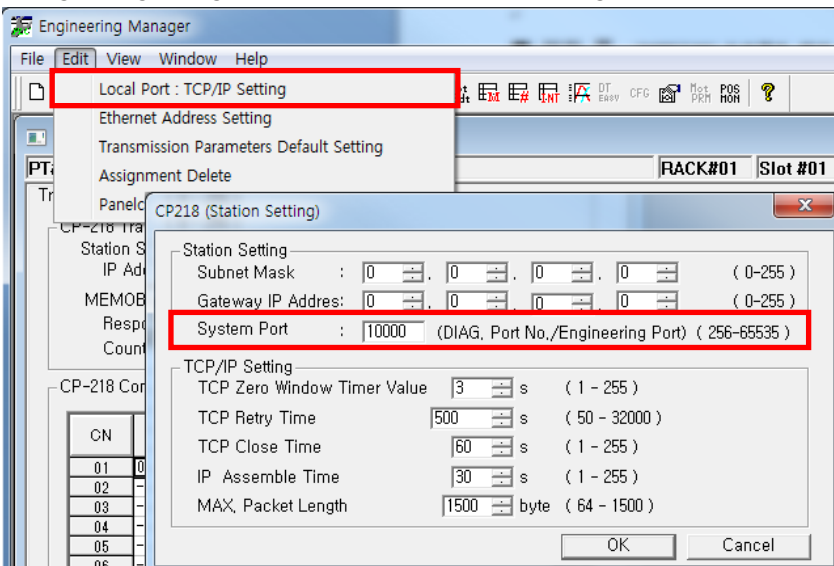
Engineering Manager

File Edit View Window Help

Local Port : TCP/IP Setting
Ethernet Address Setting
Transmission Parameters Default Setting
Assignment Delete
Panelc

DT Easy CFG Mot PRM POS MON

PTa
RACK#01 Slot #01
Tr
CP-218 Tra
Station S
IP Ad
MEMOB
Respo
Count

CP-218 Con
CN
01
02
03
04
05
06

CP218 (Station Setting)

Station Setting
Subnet Mask : 0 . 0 . 0 . 0 ( 0-255 )
Gateway IP Addres: 0 . 0 . 0 . 0 ( 0-255 )
System Port : 10000 (DIAG, Port No./Engineering Port) ( 256-65535 )

TCP/IP Setting
TCP Zero Window Timer Value 3 s ( 1 - 255 )
TCP Retry Time 500 s ( 50 - 32000 )
TCP Close Time 60 s ( 1 - 255 )
IP Assemble Time 30 s ( 1 - 255 )
MAX, Packet Length 1500 byte ( 64 - 1500 )

OK Cancel